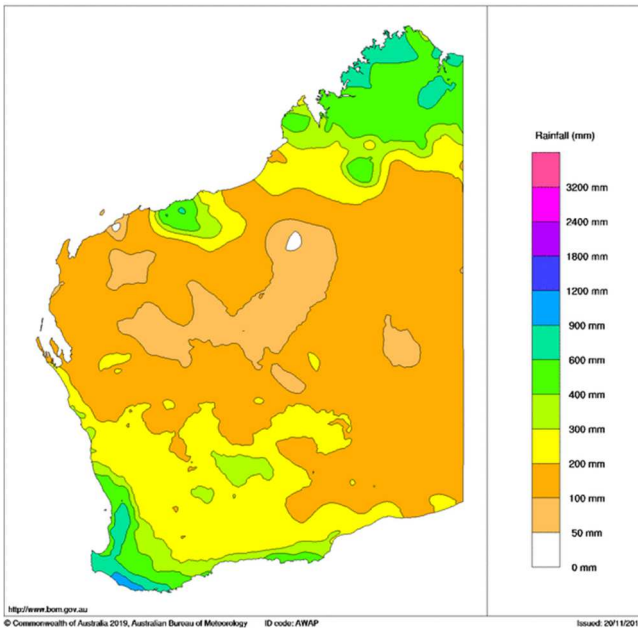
Rainfall (mm)

3200 mm
2400 mm
1800 mm
1200 mm
900 mm
600 mm
400 mm
300 mm
200 mm
100 mm
50 mm
0 mm

http://www.bom.gov.au
© Commonwealth of Australia 2019, Australian Bureau of Meteorology ID code: AWAP Issued: 20/11/201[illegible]